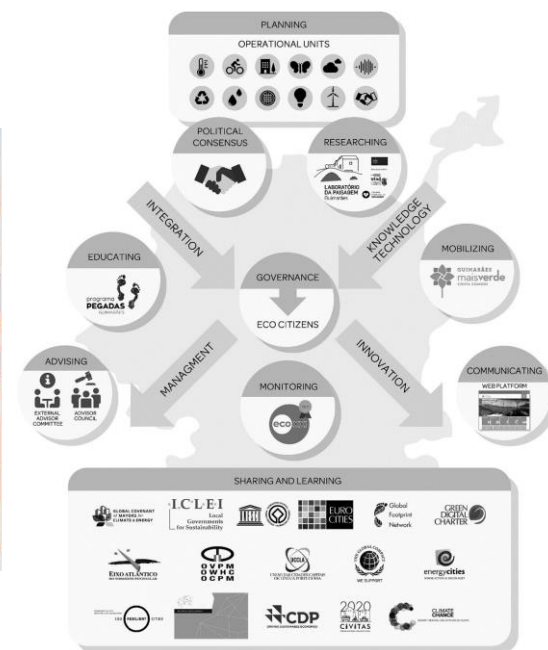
PLANNING

OPERATIONAL UNITS

POLITICAL CONSENSUS

RESEARCHING

LABORATÓRIO DA PAISAGEM Guimarães

INTEGRATION

KNOWLEDGE TECHNOLOGY

EDUCATING

programa PEGADAS

GOVERNANCE

ECO CITIZENS

MOBILIZING

GUIMARÃES mais verde

ADVISING

EXTERNAL ADVISOR COMMITTEE

ADVISOR COUNCIL

MANAGMENT

MONITORING

eco

INNOVATION

COMMUNICATING

WEB PLATFORM

SHARING AND LEARNING

GLOBAL COVENANT of MAYORS for CLIMATE & ENERGY

ICLEI Local Governments for Sustainability

EURO CITIES

Global Footprint Network

GREEN DIGITAL CHARTER

EIXO ATLÂNTICO

OVPM OWHC OCPM

UCCLA

WE SUPPORT

energycities

CDP

2020 CIVITAS

CLIMATE CHANGE